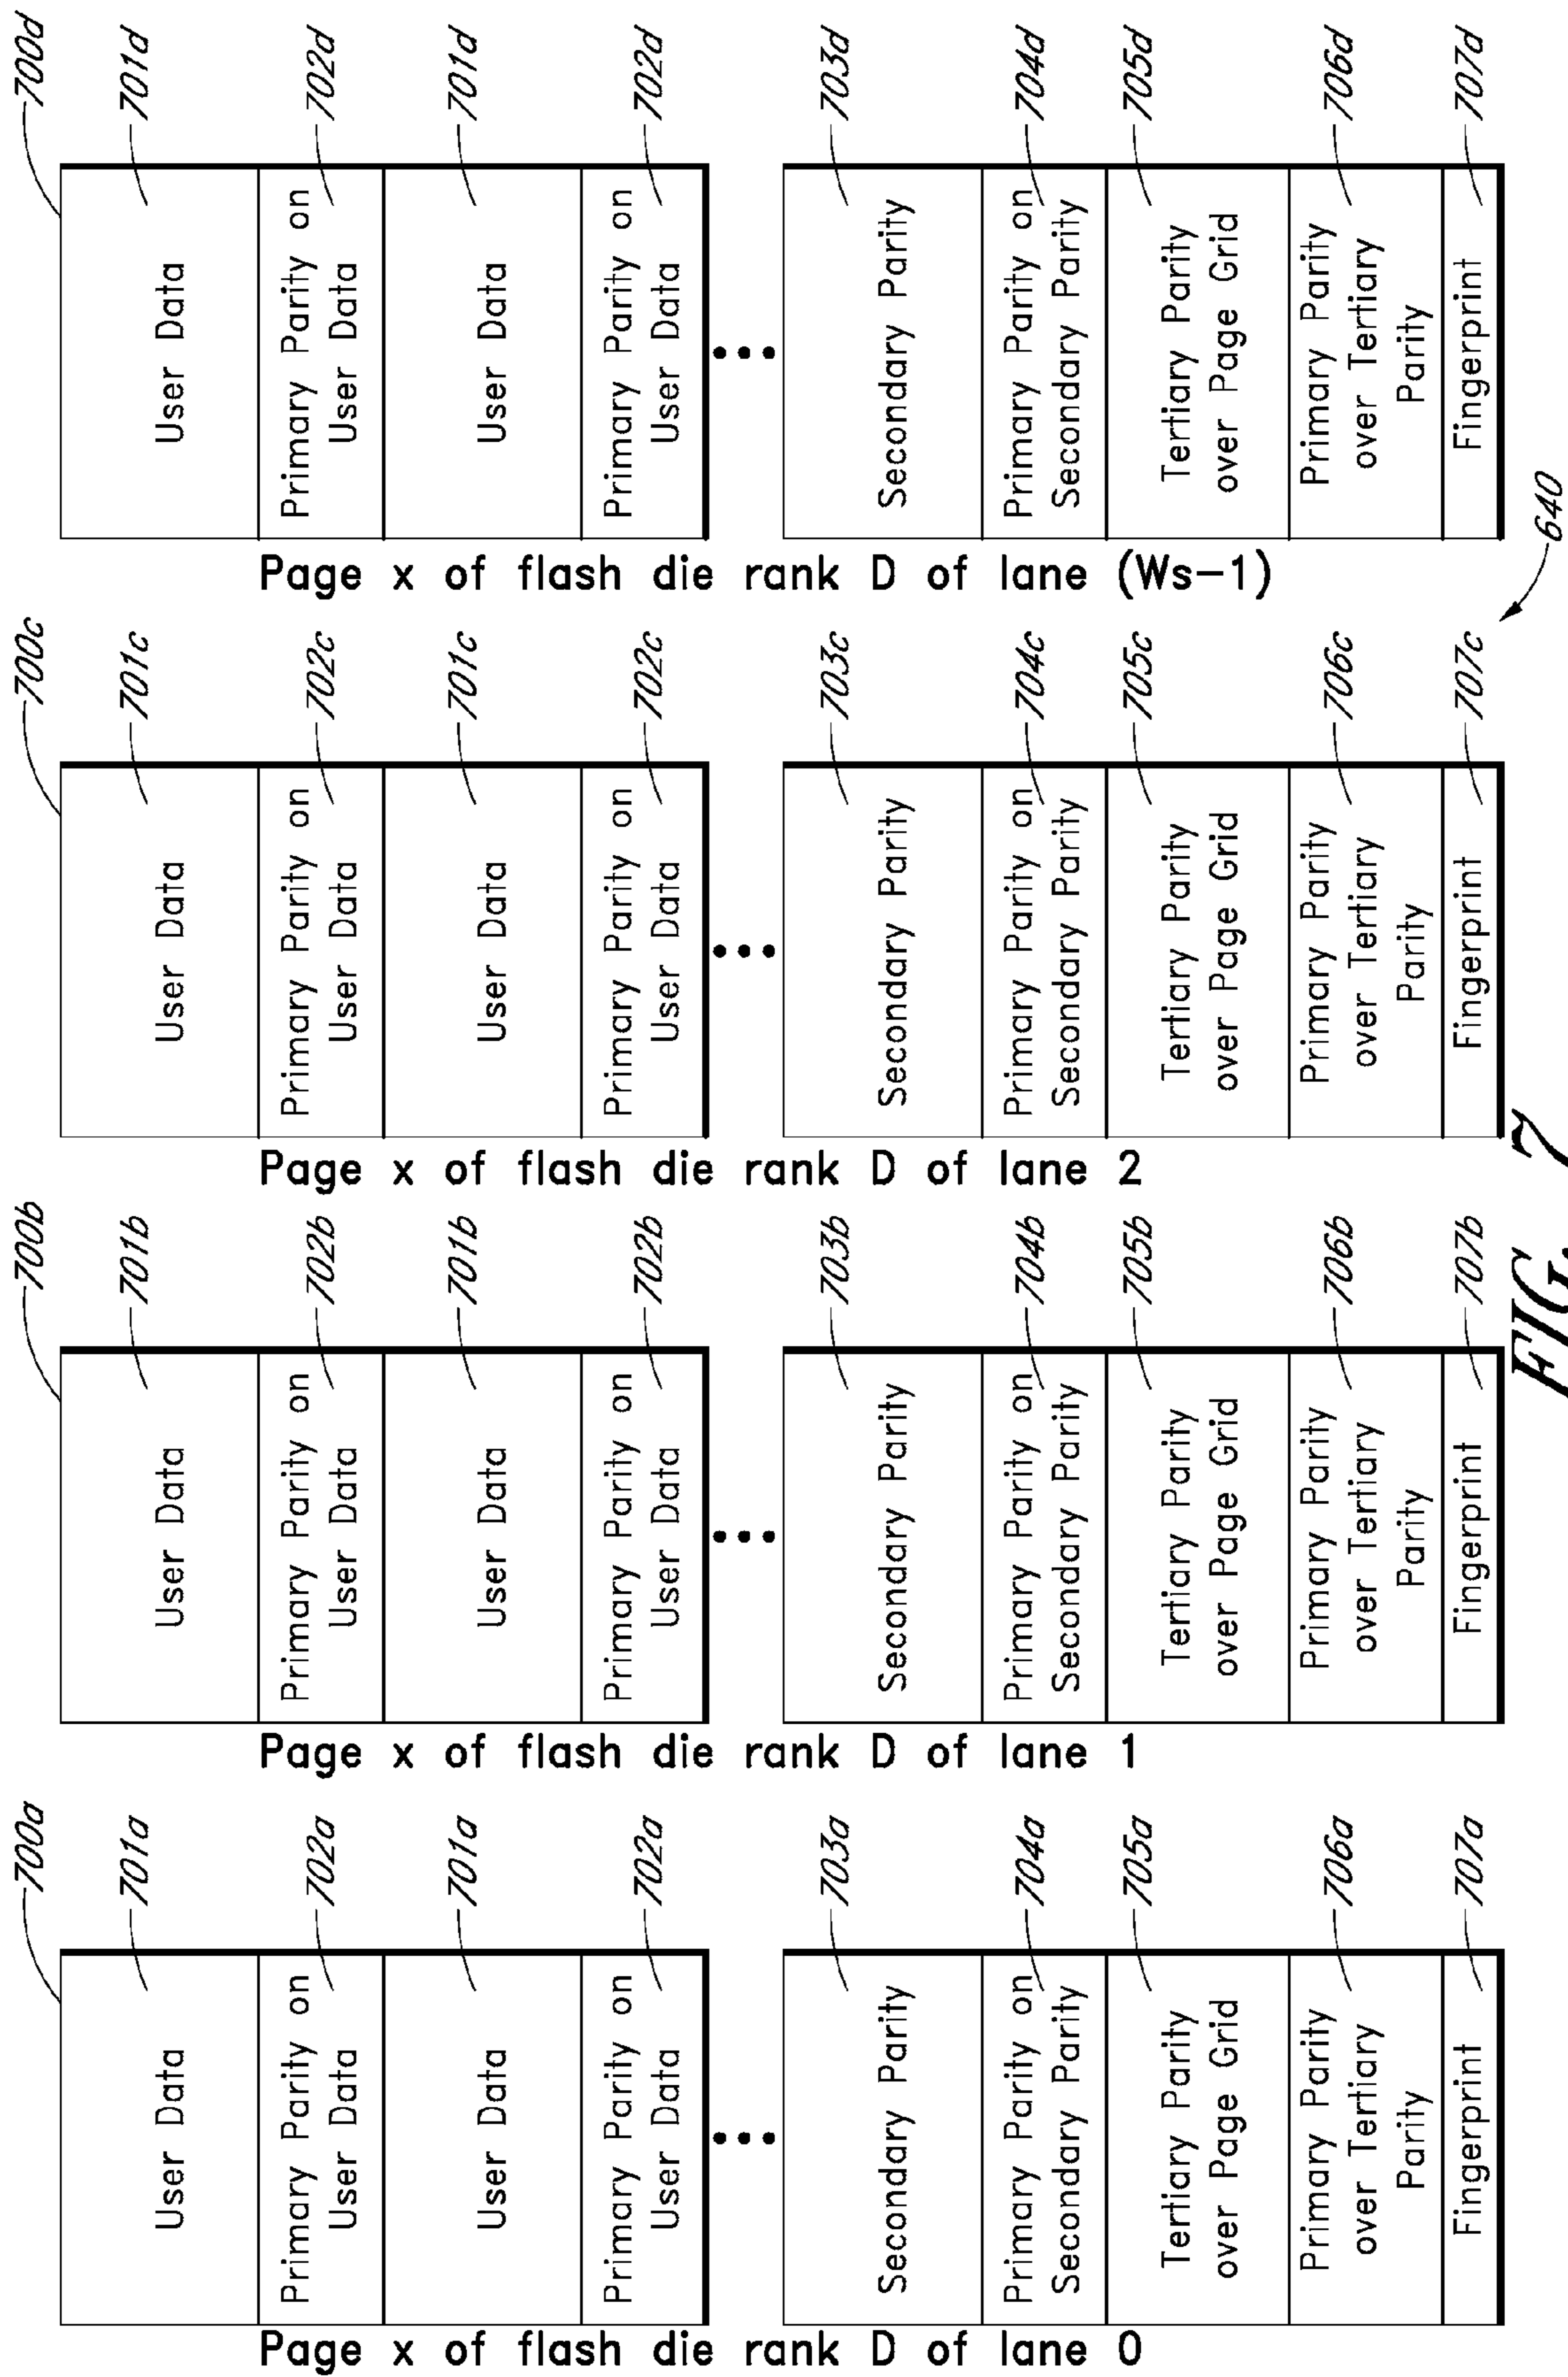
700d
701d
702d
701d
702d
703d
704d
705d
706d
707d

User Data
Primary Parity on User Data
User Data
Primary Parity on User Data
•••
Secondary Parity
Primary Parity on Secondary Parity
Tertiary Parity over Page Grid
Primary Parity over Tertiary Parity
Fingerprint

Page x of flash die rank D of lane (Ws−1)

640

700c
701c
702c
701c
702c
703c
704c
705c
706c
707c

User Data
Primary Parity on User Data
User Data
Primary Parity on User Data
•••
Secondary Parity
Primary Parity on Secondary Parity
Tertiary Parity over Page Grid
Primary Parity over Tertiary Parity
Fingerprint

Page x of flash die rank D of lane 2

700b
701b
702b
701b
702b
703b
704b
705b
706b
707b

User Data
Primary Parity on User Data
User Data
Primary Parity on User Data
•••
Secondary Parity
Primary Parity on Secondary Parity
Tertiary Parity over Page Grid
Primary Parity over Tertiary Parity
Fingerprint

Page x of flash die rank D of lane 1

700a
701a
702a
701a
702a
703a
704a
705a
706a
707a

User Data
Primary Parity on User Data
User Data
Primary Parity on User Data
•••
Secondary Parity
Primary Parity on Secondary Parity
Tertiary Parity over Page Grid
Primary Parity over Tertiary Parity
Fingerprint

Page x of flash die rank D of lane 0

FIG. 7